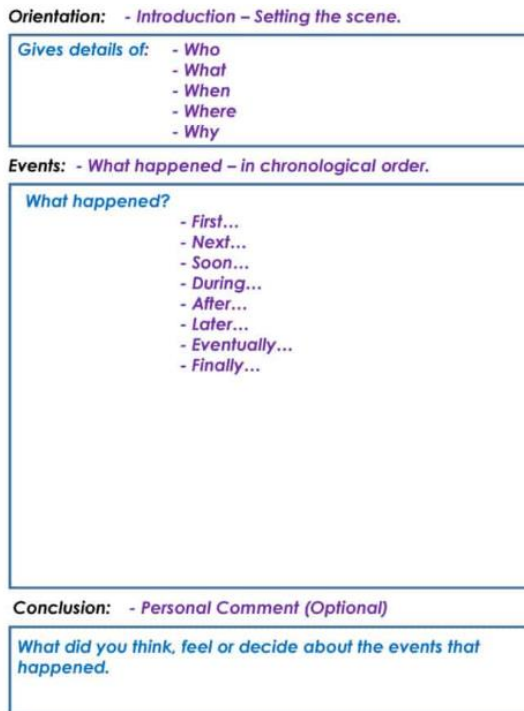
Orientation: - Introduction – Setting the scene.

Gives details of: - Who
- What
- When
- Where
- Why

Events: - What happened – in chronological order.

What happened?
- First...
- Next...
- Soon...
- During...
- After...
- Later...
- Eventually...
- Finally...

Conclusion: - Personal Comment (Optional)

What did you think, feel or decide about the events that happened.